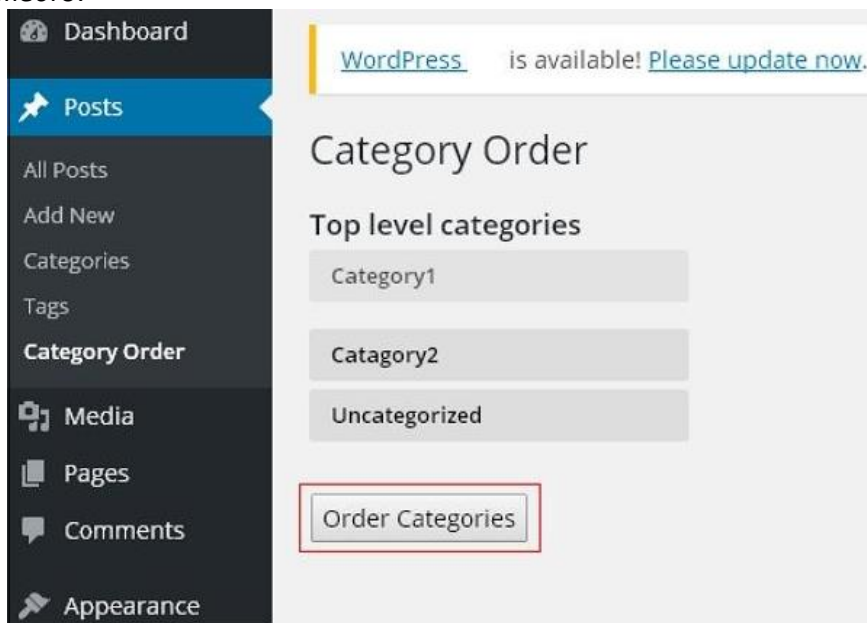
Dashboard
Posts
All Posts
Add New
Categories
Tags
Category Order
Media
Pages
Comments
Appearance

WordPress is available! Please update now.

Category Order

Top level categories

Category1

Catagory2

Uncategorized

Order Categories